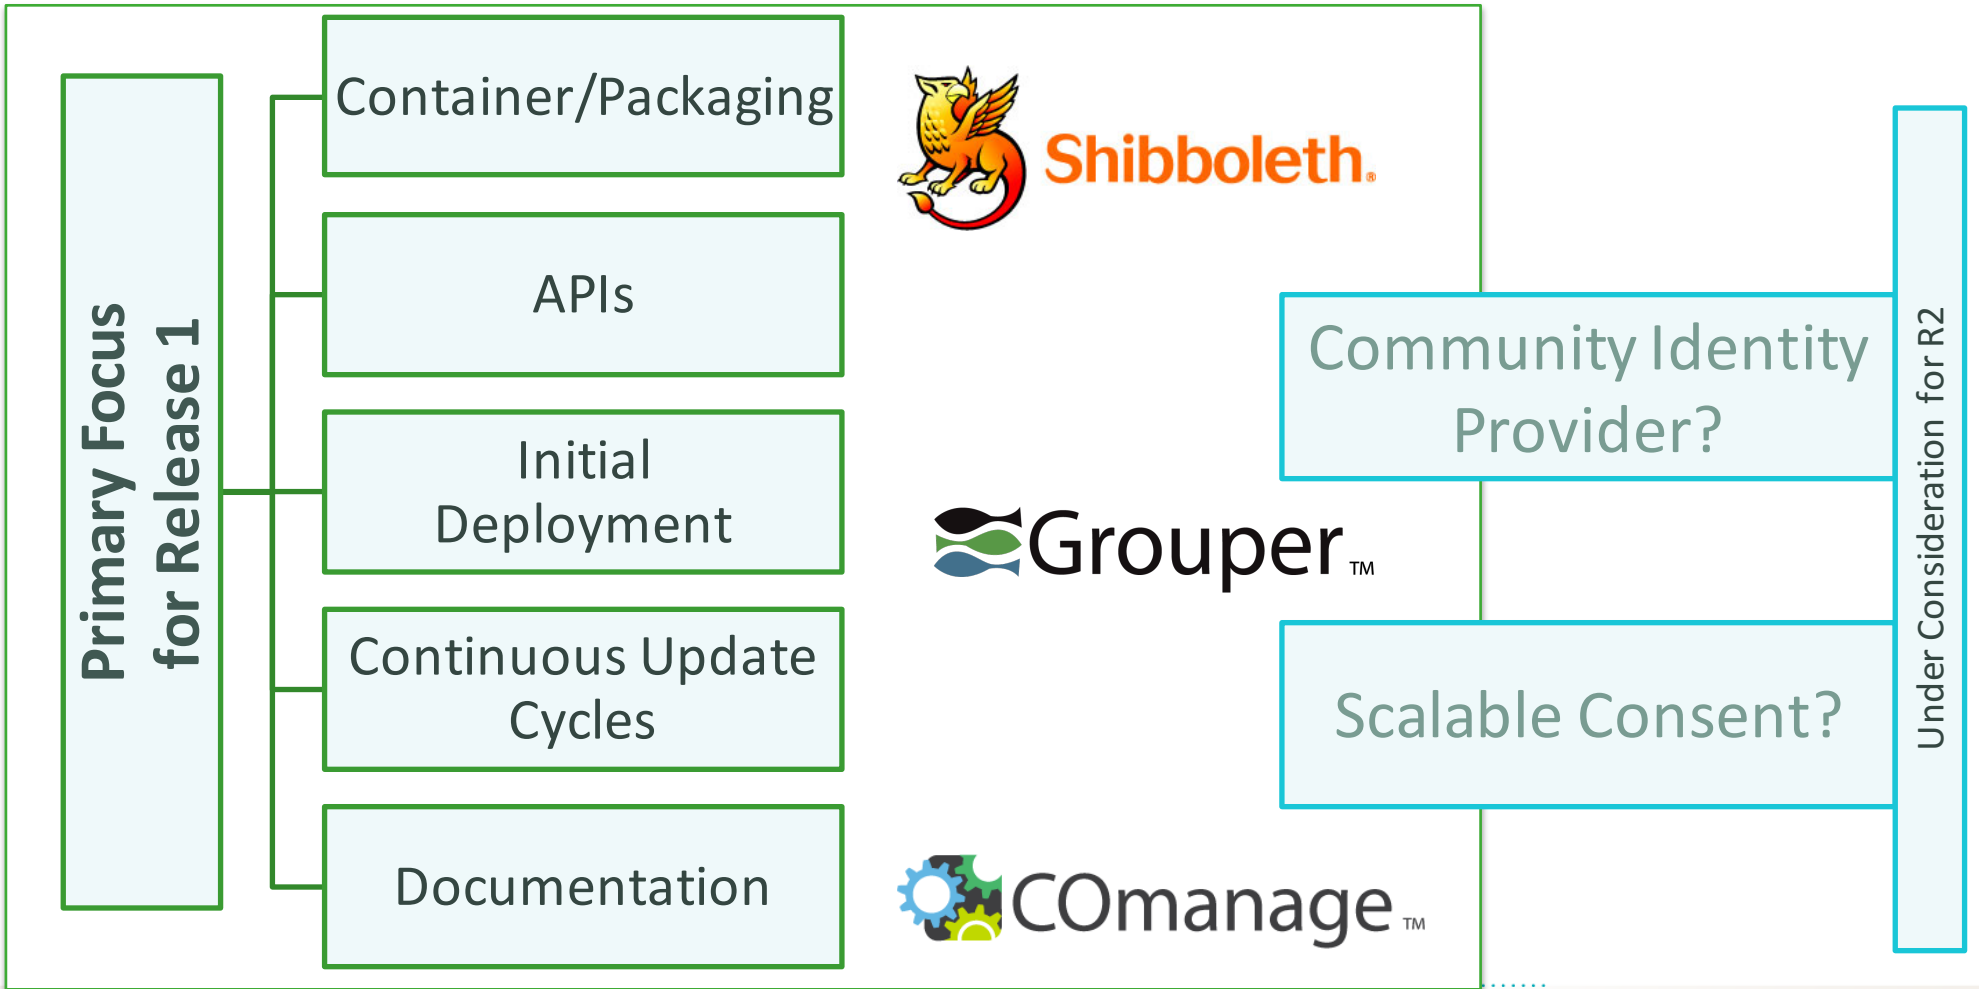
Primary Focus for Release 1

Container/Packaging

APIs

Initial Deployment

Continuous Update Cycles

Documentation

Shibboleth.

Grouper™

COmanage™

Community Identity Provider?

Scalable Consent?

Under Consideration for R2